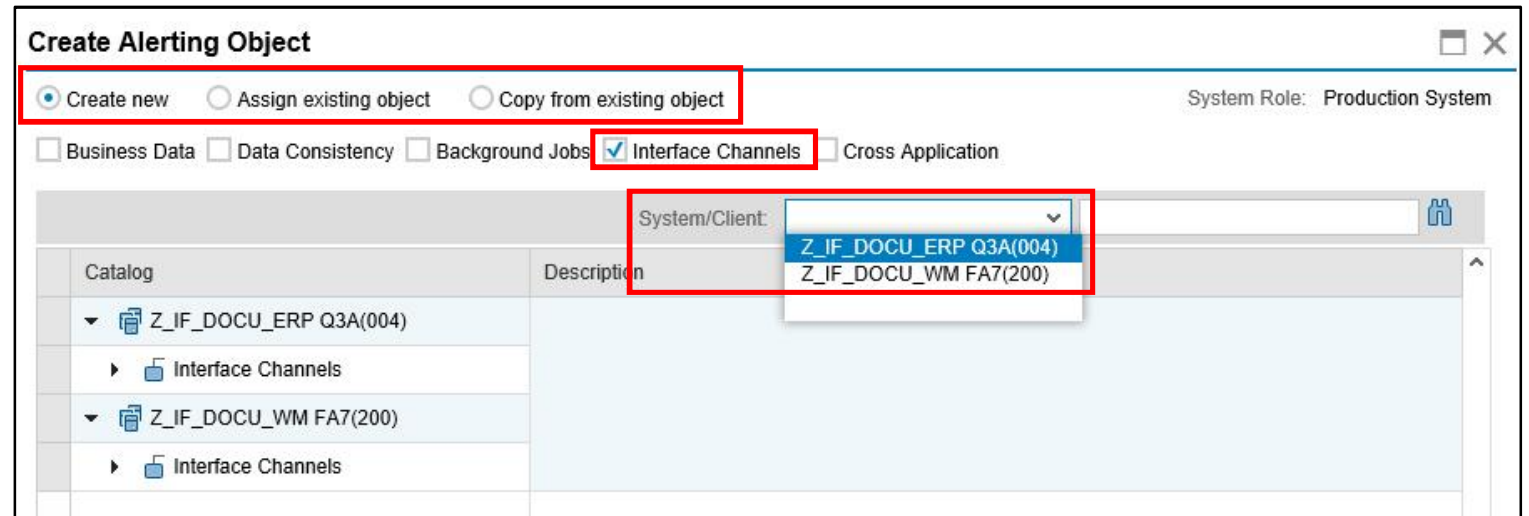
Create Alerting Object

Create new
Assign existing object
Copy from existing object

System Role: Production System

Business Data
Data Consistency
Background Jobs
Interface Channels
Cross Application

System/Client:

Z_IF_DOCU_ERP Q3A(004)
Z_IF_DOCU_WM FA7(200)

| Catalog | Description |
|---|---|
| Z_IF_DOCU_ERP Q3A(004) | |
| Interface Channels | |
| Z_IF_DOCU_WM FA7(200) | |
| Interface Channels | |